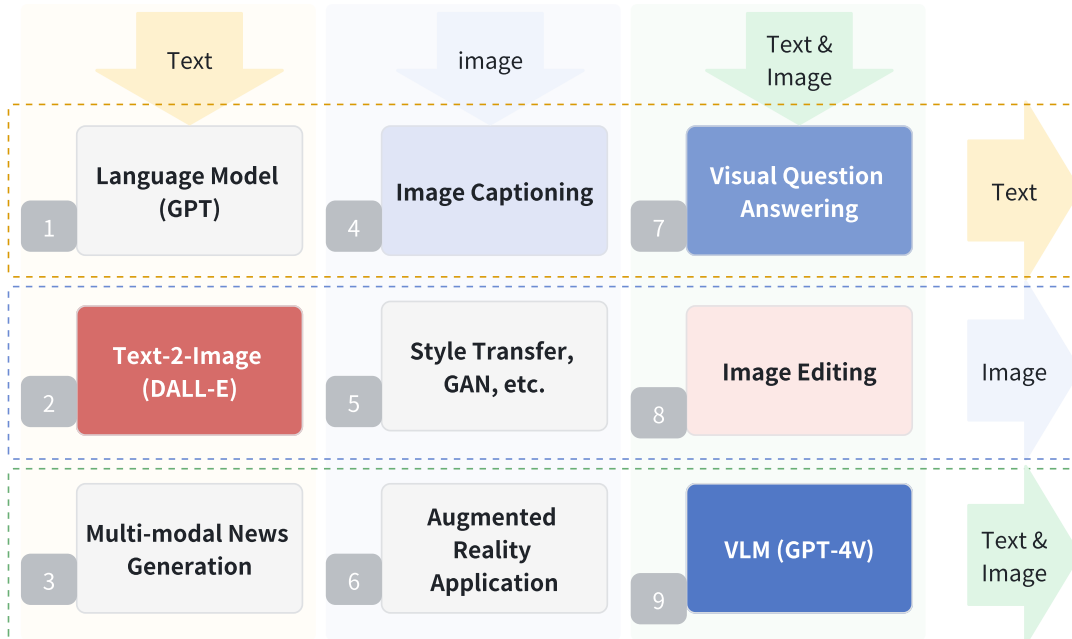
Text

image

Text & Image

1 Language Model (GPT)

4 Image Captioning

7 Visual Question Answering

Text

2 Text-2-Image (DALL-E)

5 Style Transfer, GAN, etc.

8 Image Editing

Image

3 Multi-modal News Generation

6 Augmented Reality Application

9 VLM (GPT-4V)

Text & Image